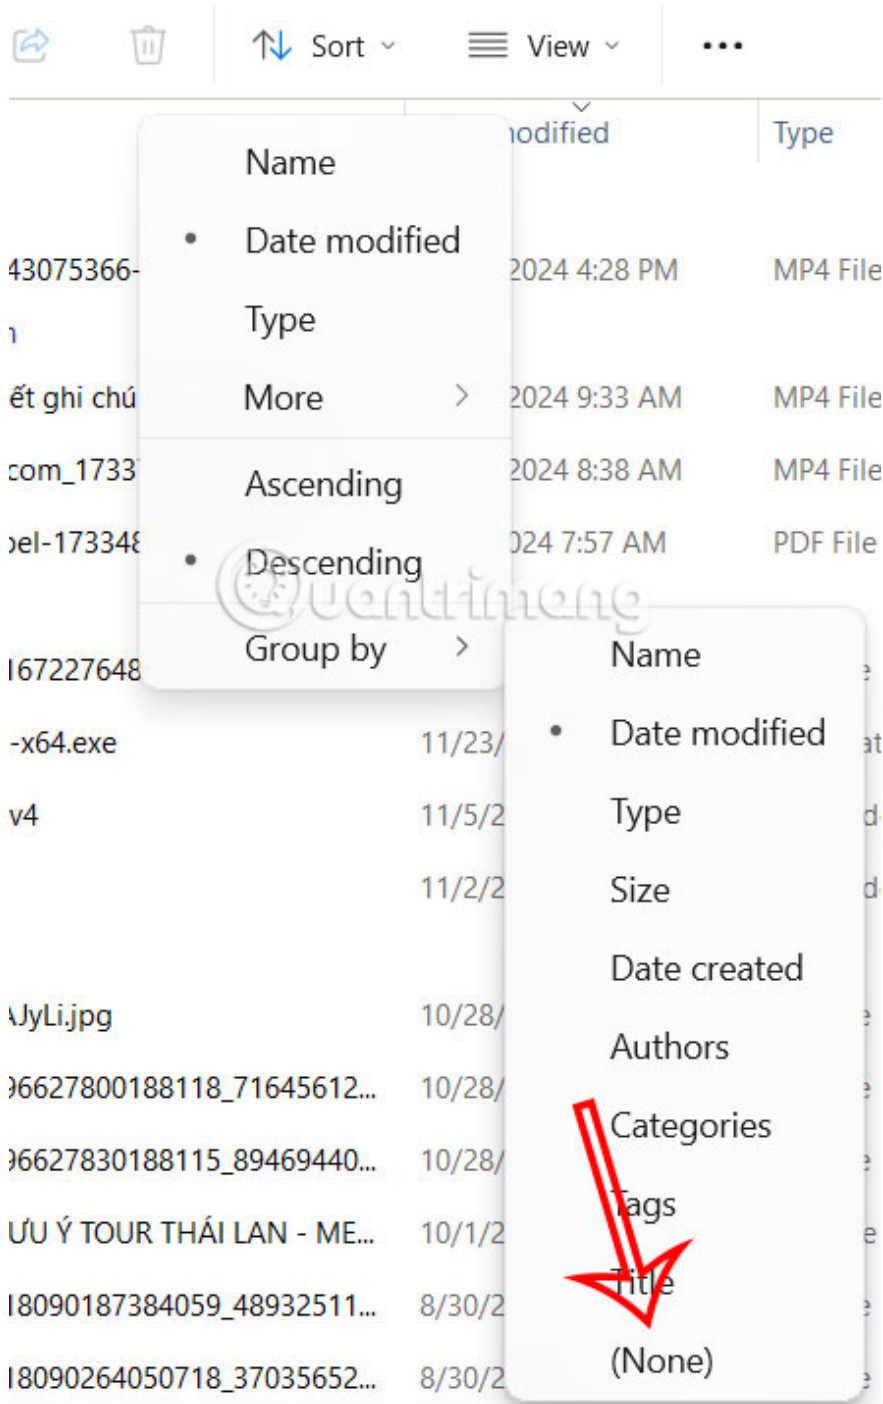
Sort View ...

nodified Type

Name
• Date modified
Type
More >
Ascending
• Descending
Group by >

43075366- 2024 4:28 PM MP4 File
ết ghi chú 2024 9:33 AM MP4 File
com_1733 2024 8:38 AM MP4 File
pel-173348 024 7:57 AM PDF File
167227648
-x64.exe 11/23/
v4 11/5/2
11/2/2
AJyLi.jpg 10/28/
96627800188118_71645612... 10/28/
96627830188115_89469440... 10/28/
ƯU Ý TOUR THÁI LAN - ME... 10/1/2
18090187384059_48932511... 8/30/2
18090264050718_37035652... 8/30/2

Name
• Date modified
Type
Size
Date created
Authors
Categories
Tags
Title
(None)

quantrimang